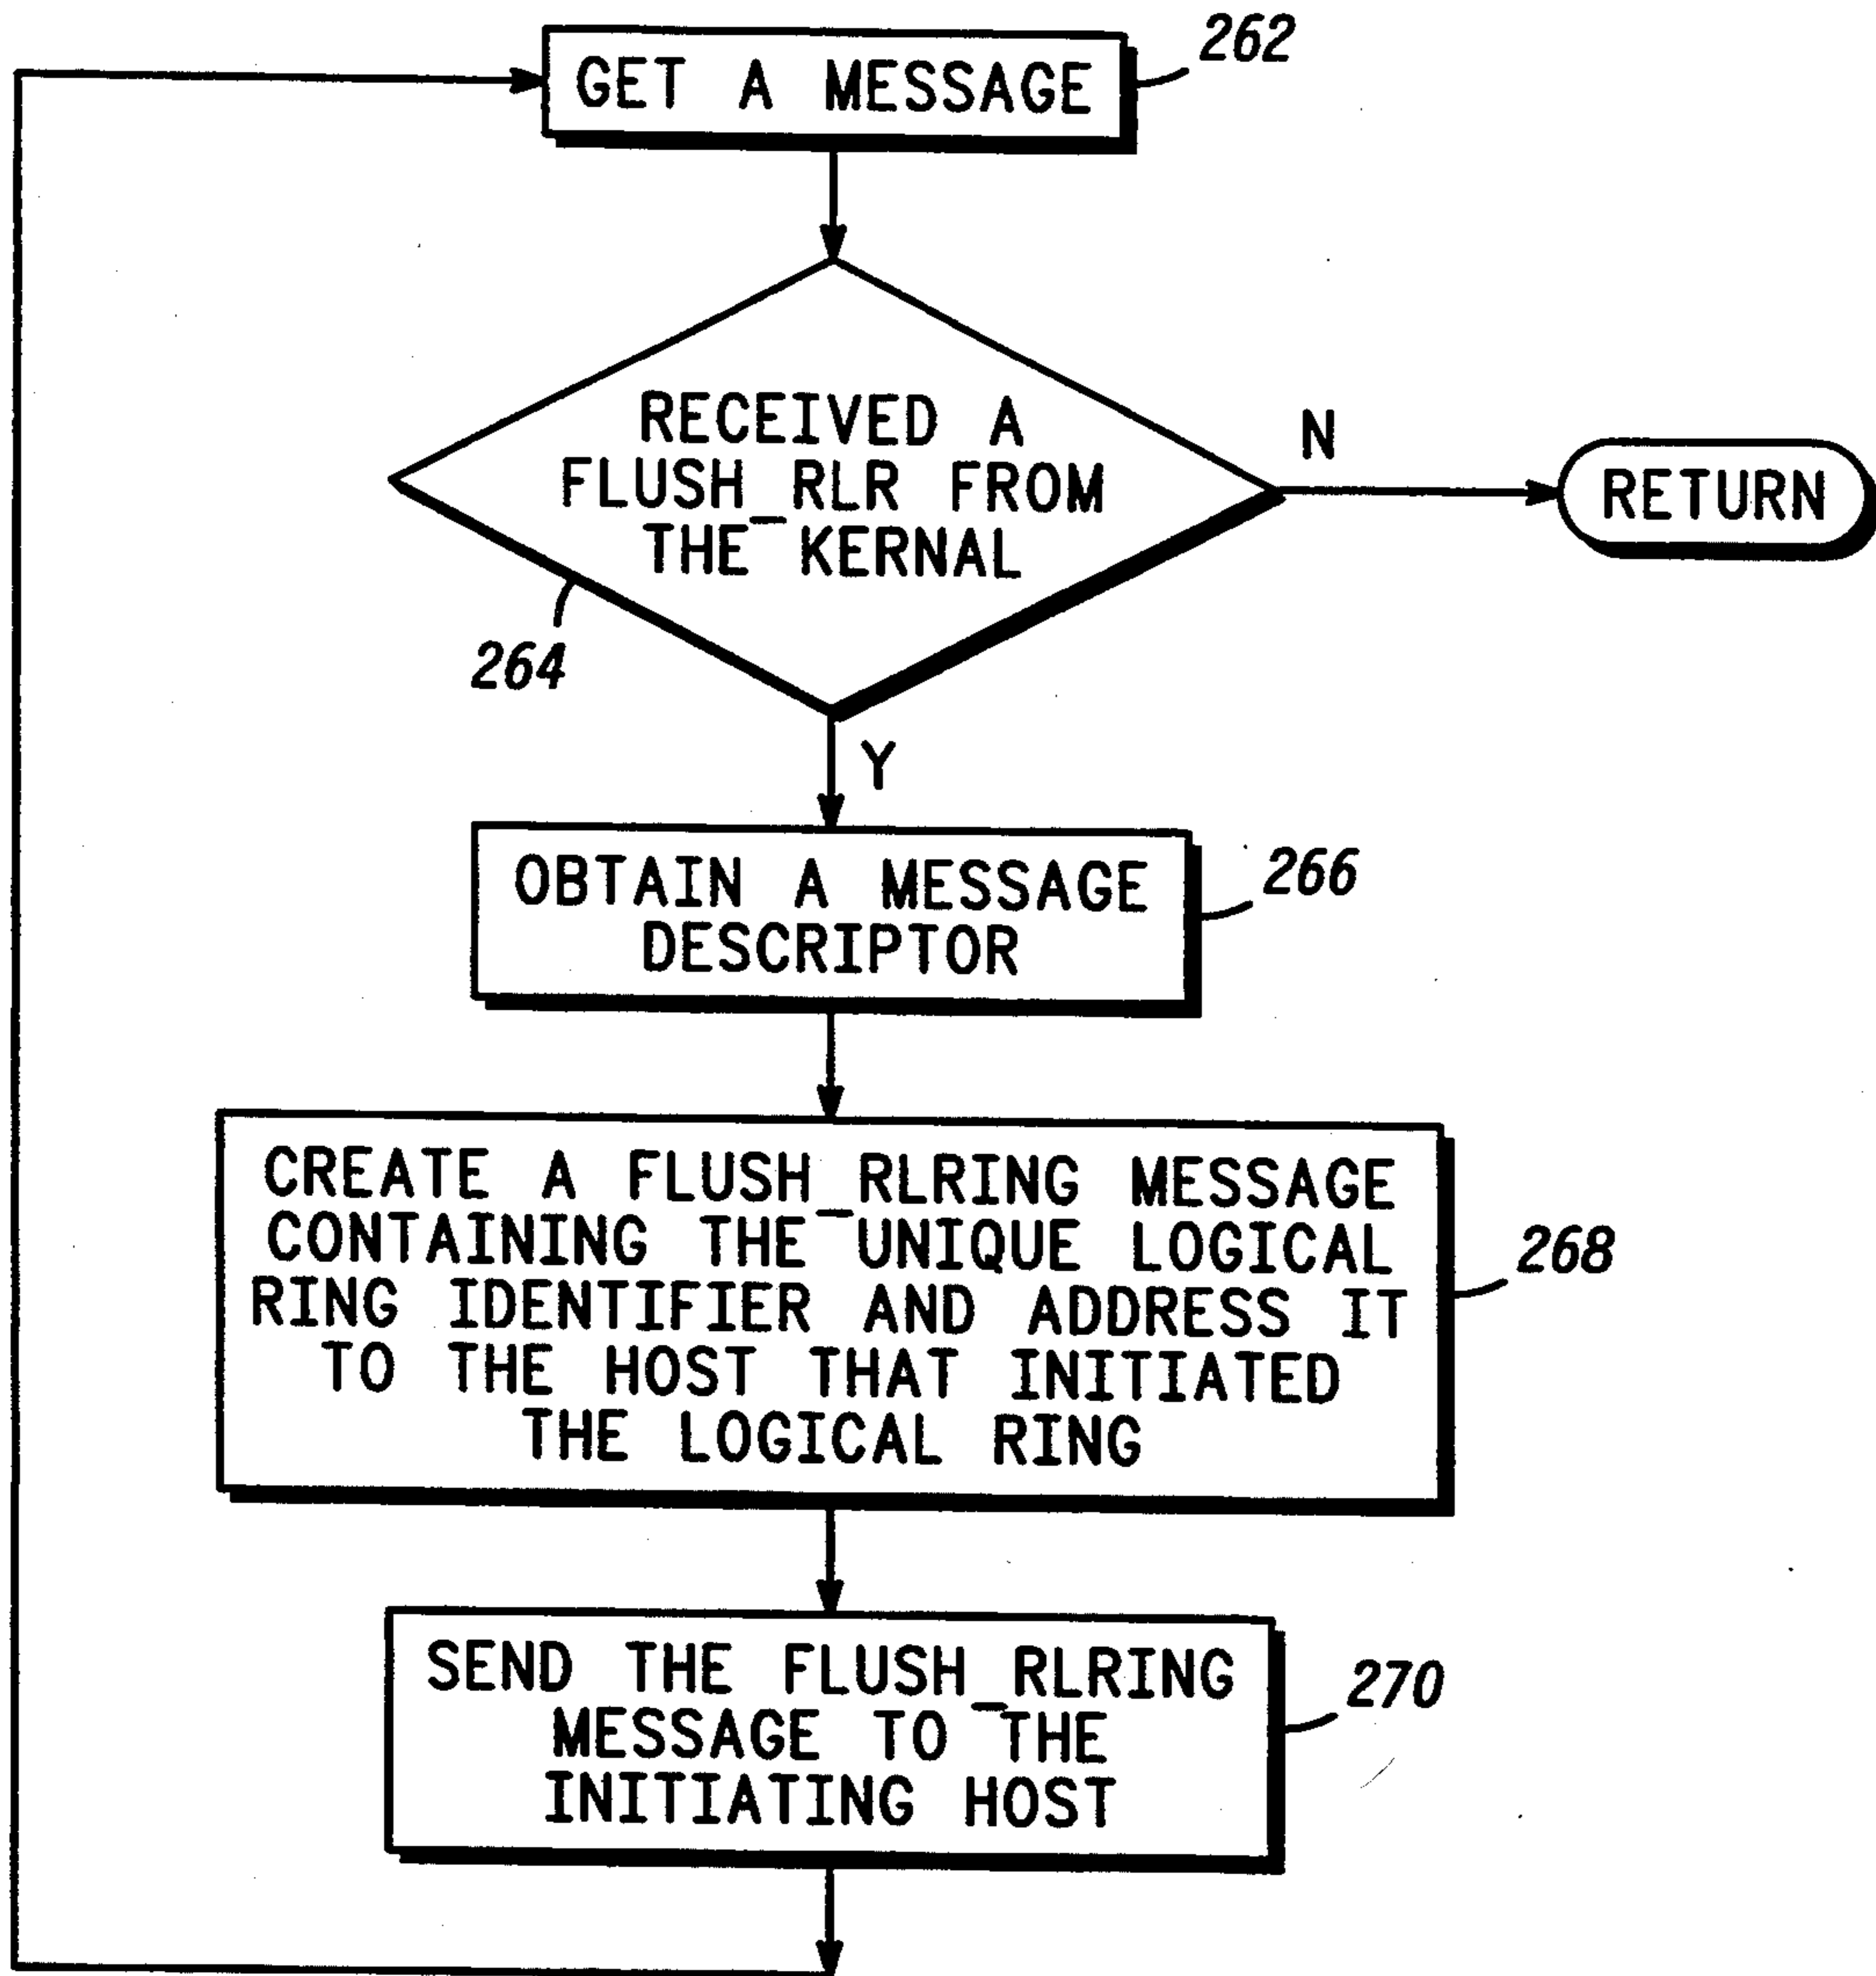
GET A MESSAGE
262

RECEIVED A FLUSH_RLR FROM THE KERNAL
264

N

RETURN

Y

OBTAIN A MESSAGE DESCRIPTOR
266

CREATE A FLUSH_RLRING MESSAGE CONTAINING THE UNIQUE LOGICAL RING IDENTIFIER AND ADDRESS IT TO THE HOST THAT INITIATED THE LOGICAL RING
268

SEND THE FLUSH_RLRING MESSAGE TO THE INITIATING HOST
270